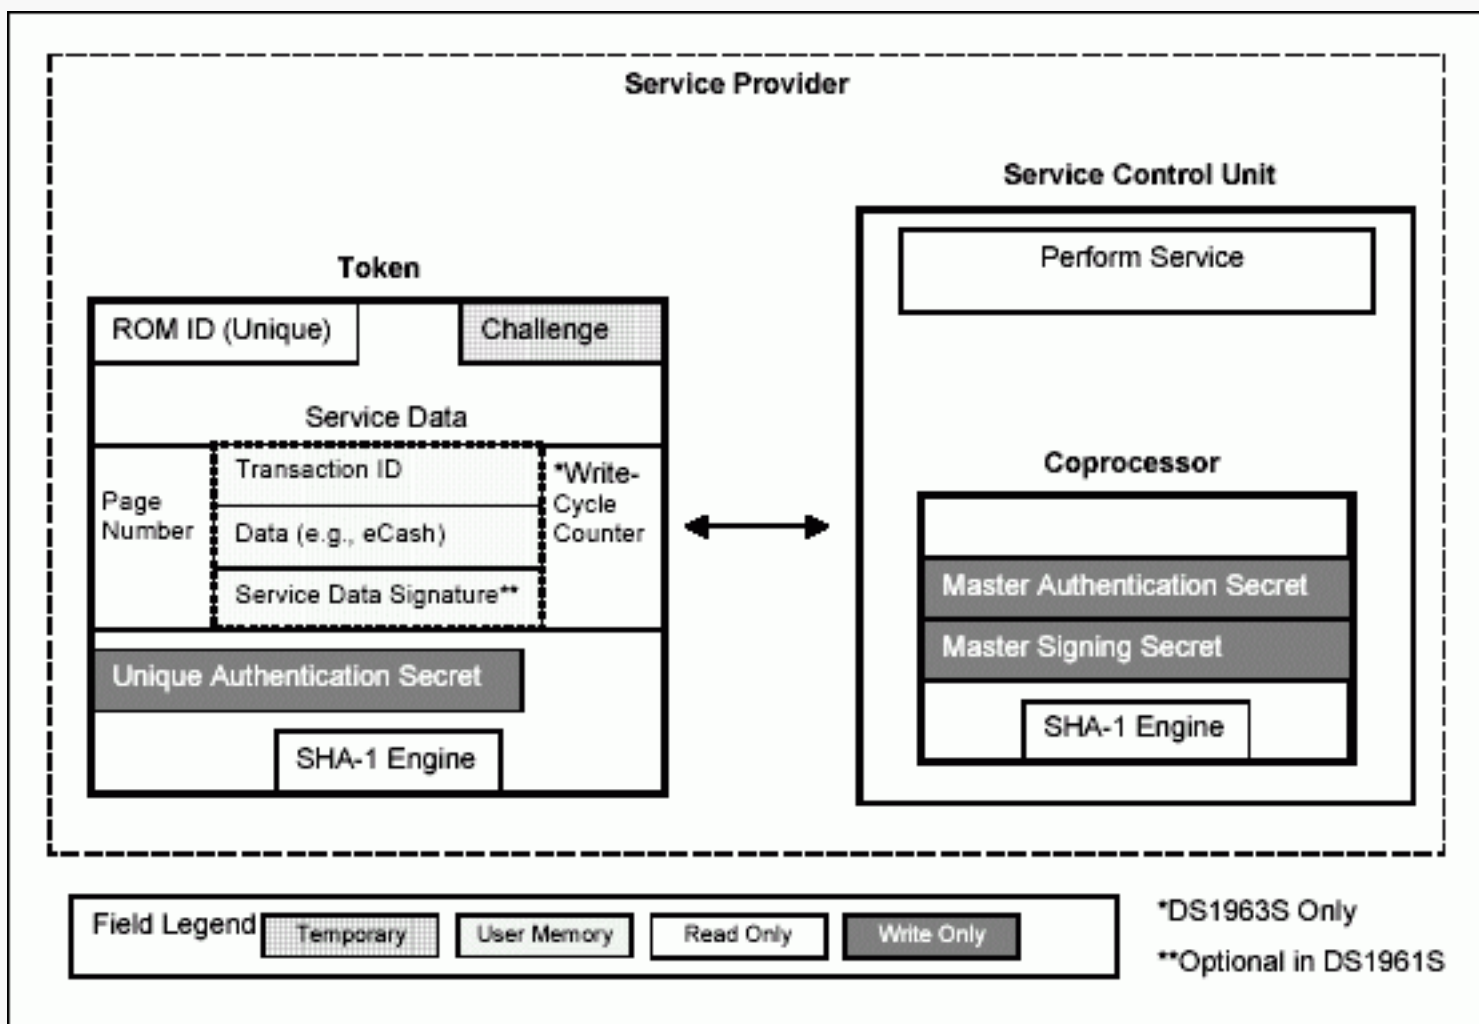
Service Provider

Service Control Unit

Perform Service

Token

ROM ID (Unique)

Challenge

Service Data

Page Number

Transaction ID

Data (e.g., eCash)

Service Data Signature**

*Write-Cycle Counter

Unique Authentication Secret

SHA-1 Engine

Coprocessor

Master Authentication Secret

Master Signing Secret

SHA-1 Engine

Field Legend

Temporary

User Memory

Read Only

Write Only

*DS1963S Only

**Optional in DS1961S